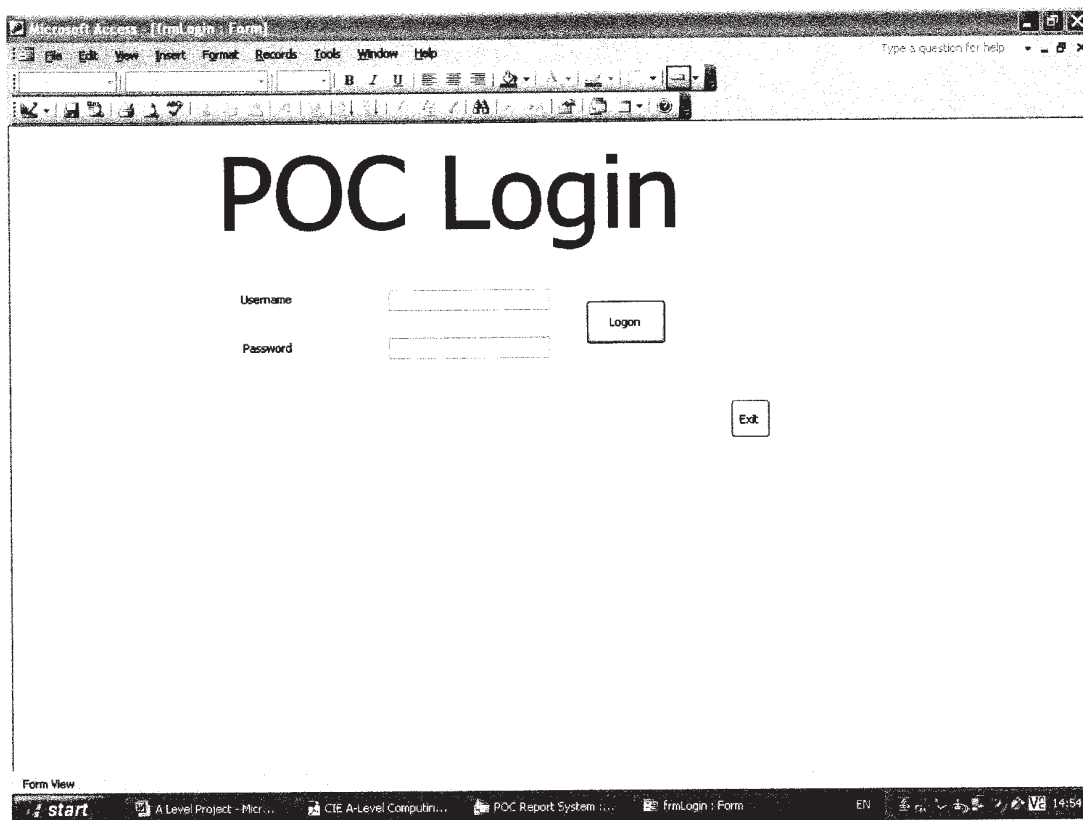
Microsoft Access - [frmLogin : Form]

File Edit View Insert Format Records Tools Window Help

Type a question for help

POC Login

Username

Password

Logon

Exit

Form View

start

A Level Project - Micr...

CIE A-Level Computin...

POC Report System ...

frmLogin : Form

EN

14:54